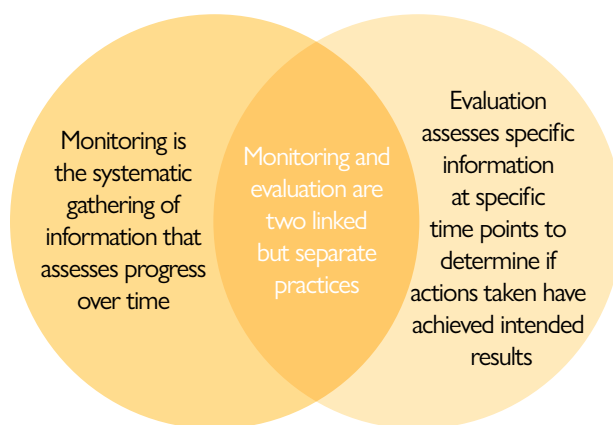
Monitoring is the systematic gathering of information that assesses progress over time

Monitoring and evaluation are two linked but separate practices

Evaluation assesses specific information at specific time points to determine if actions taken have achieved intended results